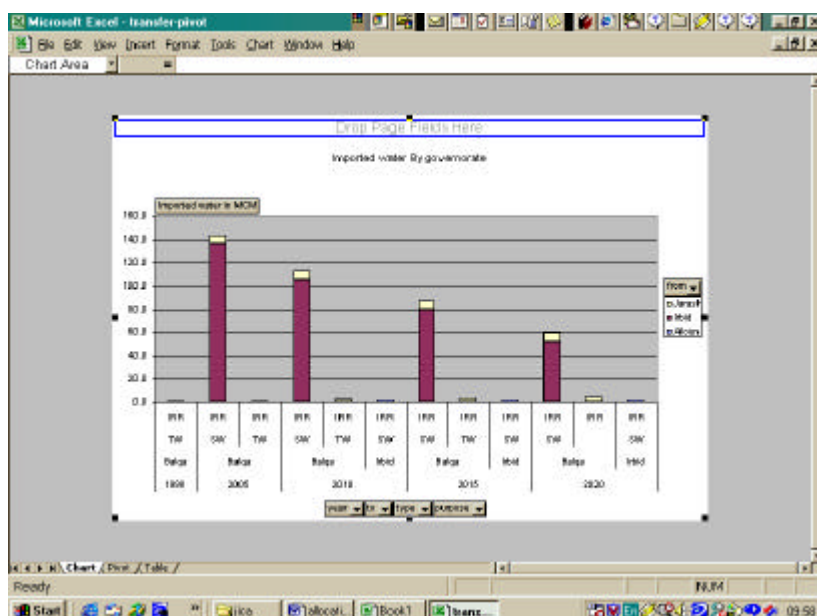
Microsoft Excel - transfer-pivot

File Edit View Insert Format Tools Chart Window Help

Chart Area

Drop Page Fields Here

Imported water By governorate

Imported water in MCM

160.0
140.0
120.0
100.0
80.0
60.0
40.0
20.0
0.0

from
Jarash
Irbid
Mafraq

| IRR | IRR | IRR | IRR | IRR | IRR | IRR | IRR | IRR | IRR | IRR | IRR |
|---|---|---|---|---|---|---|---|---|---|---|---|
| TW | SW | TW | SW | TW | SW | SW | TW | SW | SW | | SW |
| Balqa | Balqa | | Balqa | | Irbid | Balqa | | Irbid | Balqa | | Irbid |
| 1998 | 2005 | | 2010 | | | 2015 | | | 2020 | | |

water | to | type | purpose

Chart / Pivot / Table /

Ready

NUM

Start | Gica | allocati... | Book1 | trans... | 09:58